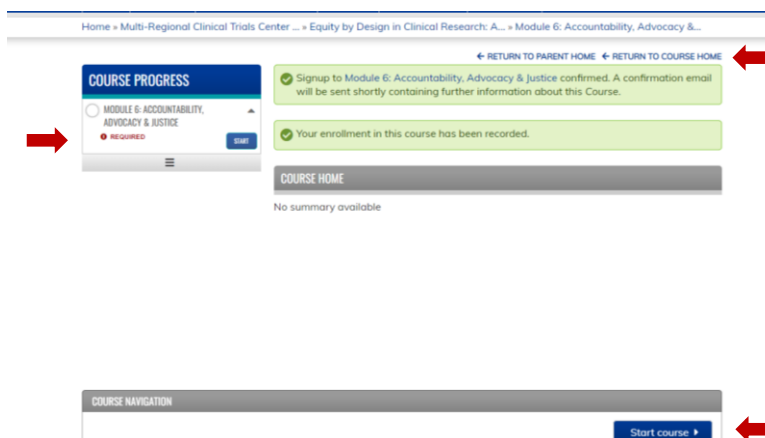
Home » Multi-Regional Clinical Trials Center ... » Equity by Design in Clinical Research: A... » Module 6: Accountability, Advocacy &...

← RETURN TO PARENT HOME ← RETURN TO COURSE HOME

COURSE PROGRESS

MODULE 6: ACCOUNTABILITY, ADVOCACY & JUSTICE

REQUIRED

START

Signup to Module 6: Accountability, Advocacy & Justice confirmed. A confirmation email will be sent shortly containing further information about this Course.

Your enrollment in this course has been recorded.

COURSE HOME

No summary available

COURSE NAVIGATION

Start course